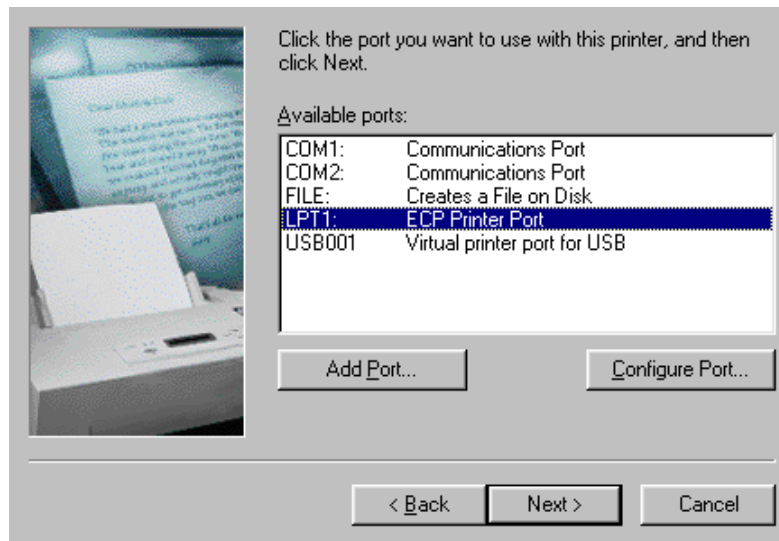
Click the port you want to use with this printer, and then click Next.

Available ports:

| | |
|---|---|
| COM1: | Communications Port |
| COM2: | Communications Port |
| FILE: | Creates a File on Disk |
| LPT1: | ECP Printer Port |
| USB001 | Virtual printer port for USB |

Add Port...

Configure Port...

< Back

Next >

Cancel